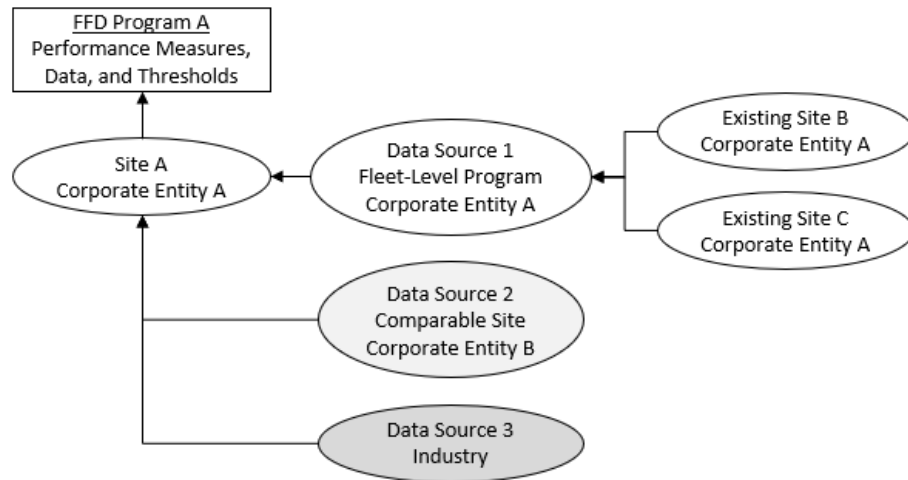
FFD Program A
Performance Measures, Data, and Thresholds

Site A
Corporate Entity A

Data Source 1
Fleet-Level Program
Corporate Entity A

Existing Site B
Corporate Entity A

Existing Site C
Corporate Entity A

Data Source 2
Comparable Site
Corporate Entity B

Data Source 3
Industry